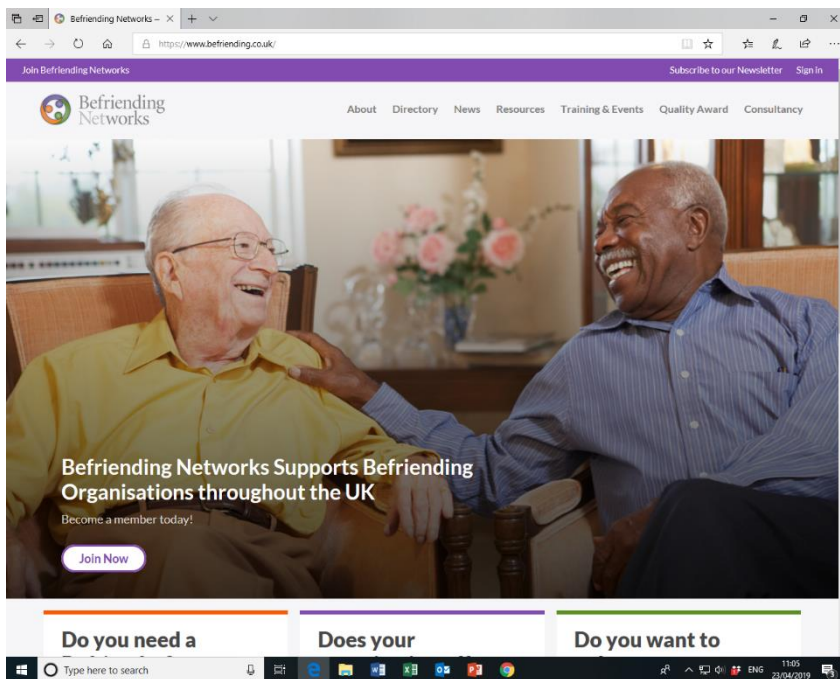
Befriending Networks – ×

https://www.befriending.co.uk/

Join Befriending Networks

Subscribe to our Newsletter Sign in

Befriending Networks

About Directory News Resources Training & Events Quality Award Consultancy

Befriending Networks Supports Befriending Organisations throughout the UK

Become a member today!

Join Now

Do you need a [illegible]

Does your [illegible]

Do you want to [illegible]

Type here to search

ENG 11:05 23/04/2019